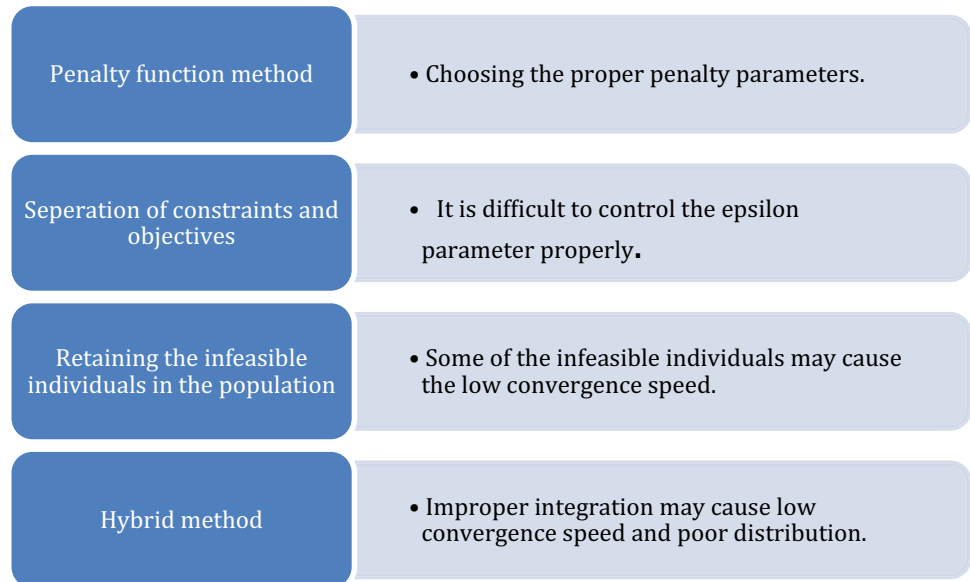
Penalty function method

• Choosing the proper penalty parameters.

Seperation of constraints and objectives

• It is difficult to control the epsilon parameter properly.

Retaining the infeasible individuals in the population

• Some of the infeasible individuals may cause the low convergence speed.

Hybrid method

• Improper integration may cause low convergence speed and poor distribution.